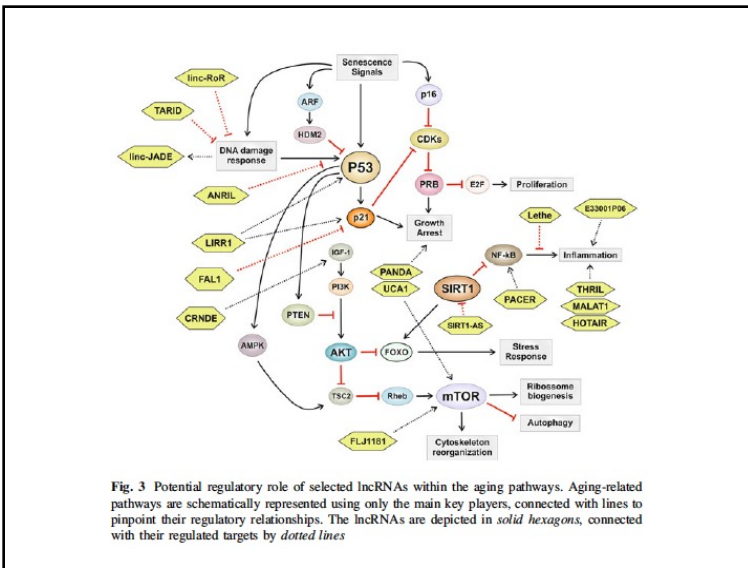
Senescence Signals

linc-RoR

TARID

linc-JADE

DNA damage response

ARF

HDM2

p16

CDKs

P53

ANRIL

PRB

E2F

Proliferation

p21

Growth Arrest

LIRR1

IGF-1

Lethe

E33001P06

FAL1

PI3K

NF-kB

Inflammation

PANDA

UCA1

SIRT1

PACER

THRIL

MALAT1

CRNDE

PTEN

SIRT1-AS

HOTAIR

AMPK

AKT

FOXO

Stress Response

TSC2

Rheb

mTOR

Ribosome biogenesis

Autophagy

FLJ1181

Cytoskeleton reorganization

**Fig. 3** Potential regulatory role of selected lncRNAs within the aging pathways. Aging-related pathways are schematically represented using only the main key players, connected with lines to pinpoint their regulatory relationships. The lncRNAs are depicted in *solid hexagons*, connected with their regulated targets by *dotted lines*